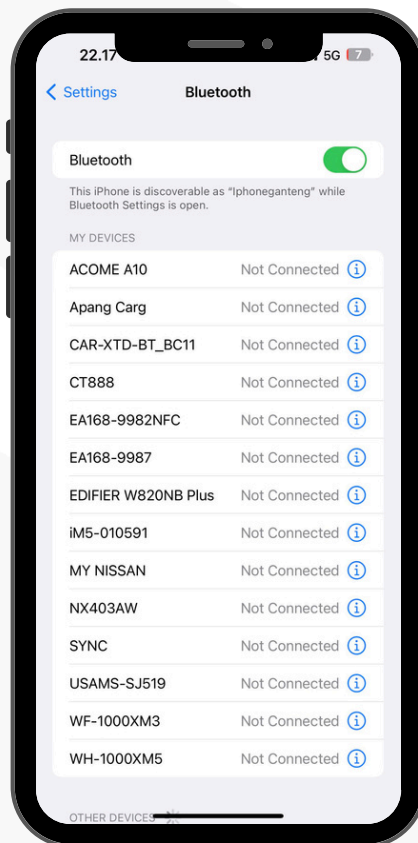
22.17

5G 7

Settings

Bluetooth

Bluetooth

This iPhone is discoverable as "Iphoneganteng" while Bluetooth Settings is open.

MY DEVICES

| | |
|---|---|
| ACOME A10 | Not Connected |
| Apang Carg | Not Connected |
| CAR-XTD-BT_BC11 | Not Connected |
| CT888 | Not Connected |
| EA168-9982NFC | Not Connected |
| EA168-9987 | Not Connected |
| EDIFIER W820NB Plus | Not Connected |
| iM5-010591 | Not Connected |
| MY NISSAN | Not Connected |
| NX403AW | Not Connected |
| SYNC | Not Connected |
| USAMS-SJ519 | Not Connected |
| WF-1000XM3 | Not Connected |
| WH-1000XM5 | Not Connected |

OTHER DEVICES